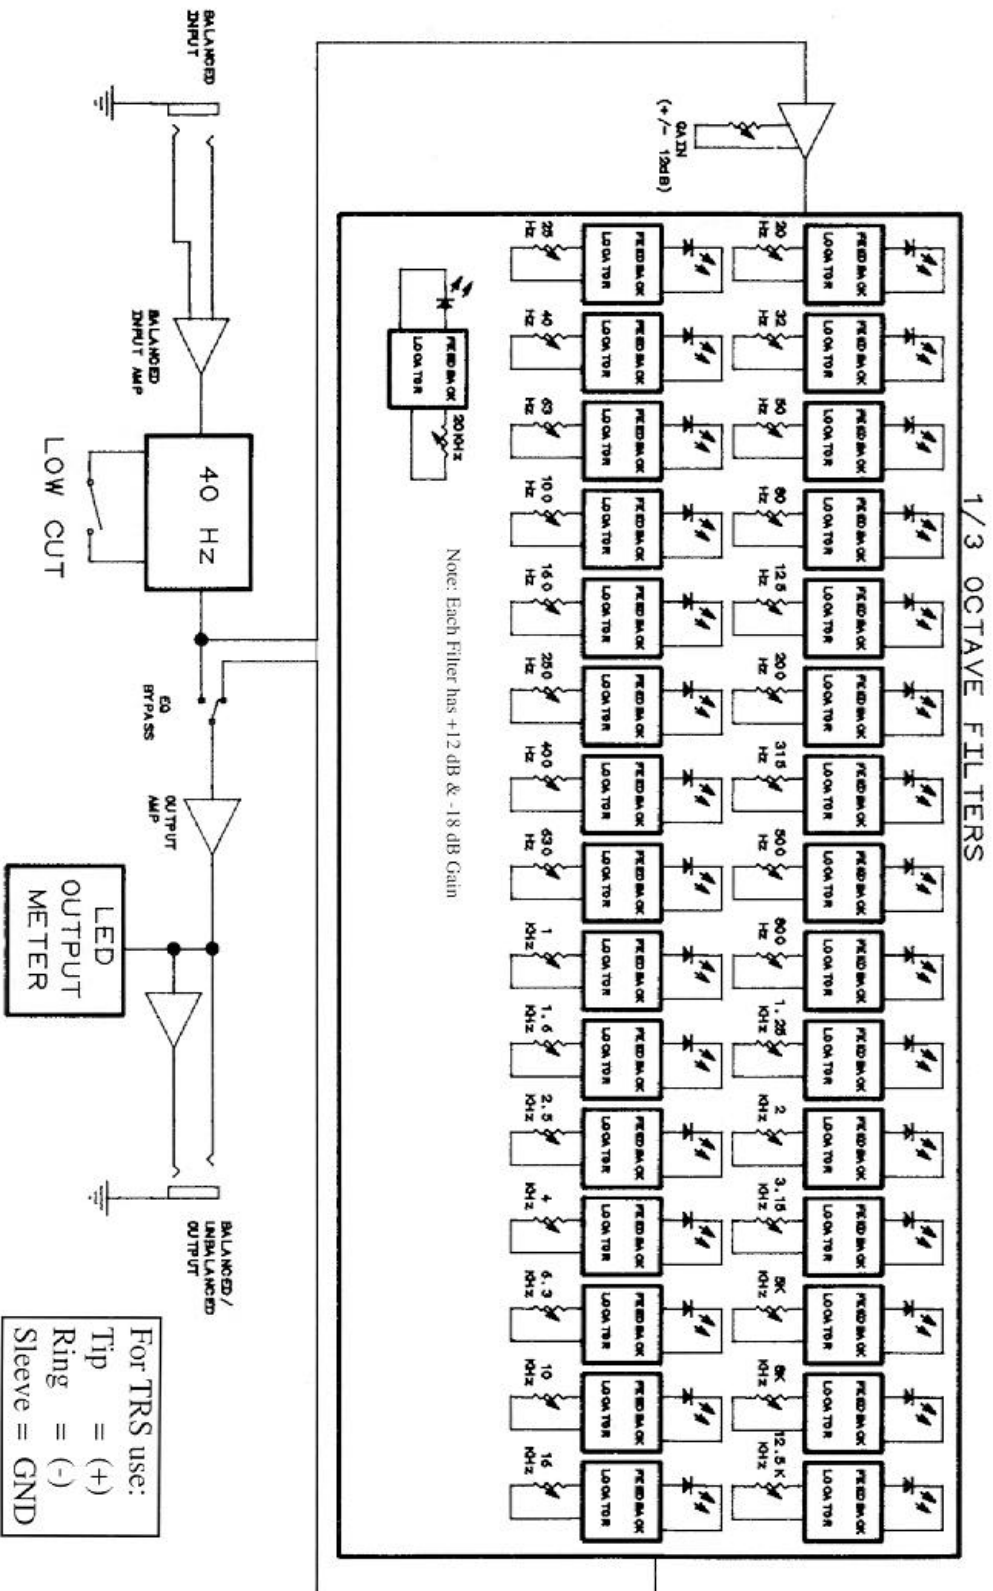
BALANCED INPUT

BALANCED INPUT AMP

40 Hz

LOW CUT

EQ BYPASS

OUTPUT AMP

LED OUTPUT METER

BALANCED/ UNBALANCED OUTPUT

For TRS use:
Tip = (+)
Ring = (-)
Sleeve = GND

GAIN (+/- 12dB)

1/3 OCTAVE FILTERS

Note: Each Filter has +12 dB & -18 dB Gain

FEEDBACK LOCATOR 20 KHz

FEEDBACK LOCATOR 20 Hz
FEEDBACK LOCATOR 32 Hz
FEEDBACK LOCATOR 50 Hz
FEEDBACK LOCATOR 80 Hz
FEEDBACK LOCATOR 125 Hz
FEEDBACK LOCATOR 200 Hz
FEEDBACK LOCATOR 315 Hz
FEEDBACK LOCATOR 500 Hz
FEEDBACK LOCATOR 800 Hz
FEEDBACK LOCATOR 1.25 KHz
FEEDBACK LOCATOR 2 KHz
FEEDBACK LOCATOR 3.15 KHz
FEEDBACK LOCATOR 5K KHz
FEEDBACK LOCATOR 8K KHz
FEEDBACK LOCATOR 12.5 K KHz

FEEDBACK LOCATOR 25 Hz
FEEDBACK LOCATOR 40 Hz
FEEDBACK LOCATOR 63 Hz
FEEDBACK LOCATOR 100 Hz
FEEDBACK LOCATOR 160 Hz
FEEDBACK LOCATOR 250 Hz
FEEDBACK LOCATOR 400 Hz
FEEDBACK LOCATOR 630 Hz
FEEDBACK LOCATOR 1 KHz
FEEDBACK LOCATOR 1.6 KHz
FEEDBACK LOCATOR 2.5 KHz
FEEDBACK LOCATOR 4 KHz
FEEDBACK LOCATOR 6.3 KHz
FEEDBACK LOCATOR 10 KHz
FEEDBACK LOCATOR 16 KHz